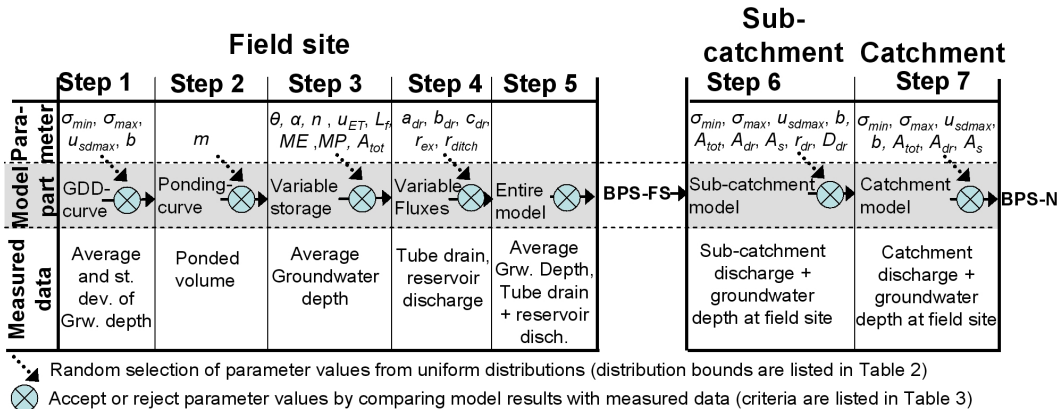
Field site

Sub-catchment Catchment

| | Step 1 | Step 2 | Step 3 | Step 4 | Step 5 | | Step 6 | Step 7 |
|---|---|---|---|---|---|---|---|---|
| Para-meter | $\sigma_{min}$, $\sigma_{max}$, $u_{sdmax}$, $b$ | $m$ | $\theta$, $\alpha$, $n$ , $u_{ET}$, $L_f$, $ME$ ,$MP$, $A_{tot}$ | $a_{dr}$, $b_{dr}$, $c_{dr}$, $r_{ex}$, $r_{ditch}$ | | | $\sigma_{min}$, $\sigma_{max}$, $u_{sdmax}$, $b$, $A_{tot}$, $A_{dr}$, $A_s$, $r_{dr}$, $D_{dr}$ | $\sigma_{min}$, $\sigma_{max}$, $u_{sdmax}$, $b$, $A_{tot}$, $A_{dr}$, $A_s$ |
| Model part | GDD-curve | Ponding-curve | Variable storage | Variable Fluxes | Entire model | BPS-FS | Sub-catchment model | Catchment model BPS-N |
| Measured data | Average and st. dev. of Grw. depth | Ponded volume | Average Groundwater depth | Tube drain, reservoir discharge | Average Grw. Depth, Tube drain + reservoir disch. | | Sub-catchment discharge + groundwater depth at field site | Catchment discharge + groundwater depth at field site |

Random selection of parameter values from uniform distributions (distribution bounds are listed in Table 2)

Accept or reject parameter values by comparing model results with measured data (criteria are listed in Table 3)